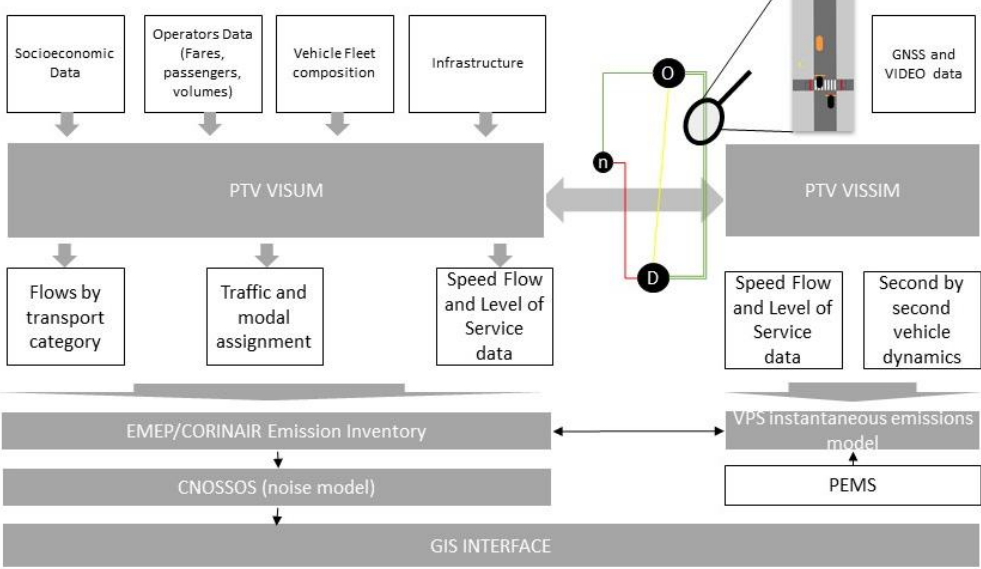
Socioeconomic Data

Operators Data (Fares, passengers, volumes)

Vehicle Fleet composition

Infrastructure

GNSS and VIDEO data

O

n

D

PTV VISUM

PTV VISSIM

Flows by transport category

Traffic and modal assignment

Speed Flow and Level of Service data

Speed Flow and Level of Service data

Second by second vehicle dynamics

EMEP/CORINAIR Emission Inventory

VPS instantaneous emissions model

CNOSSOS (noise model)

PEMS

GIS INTERFACE